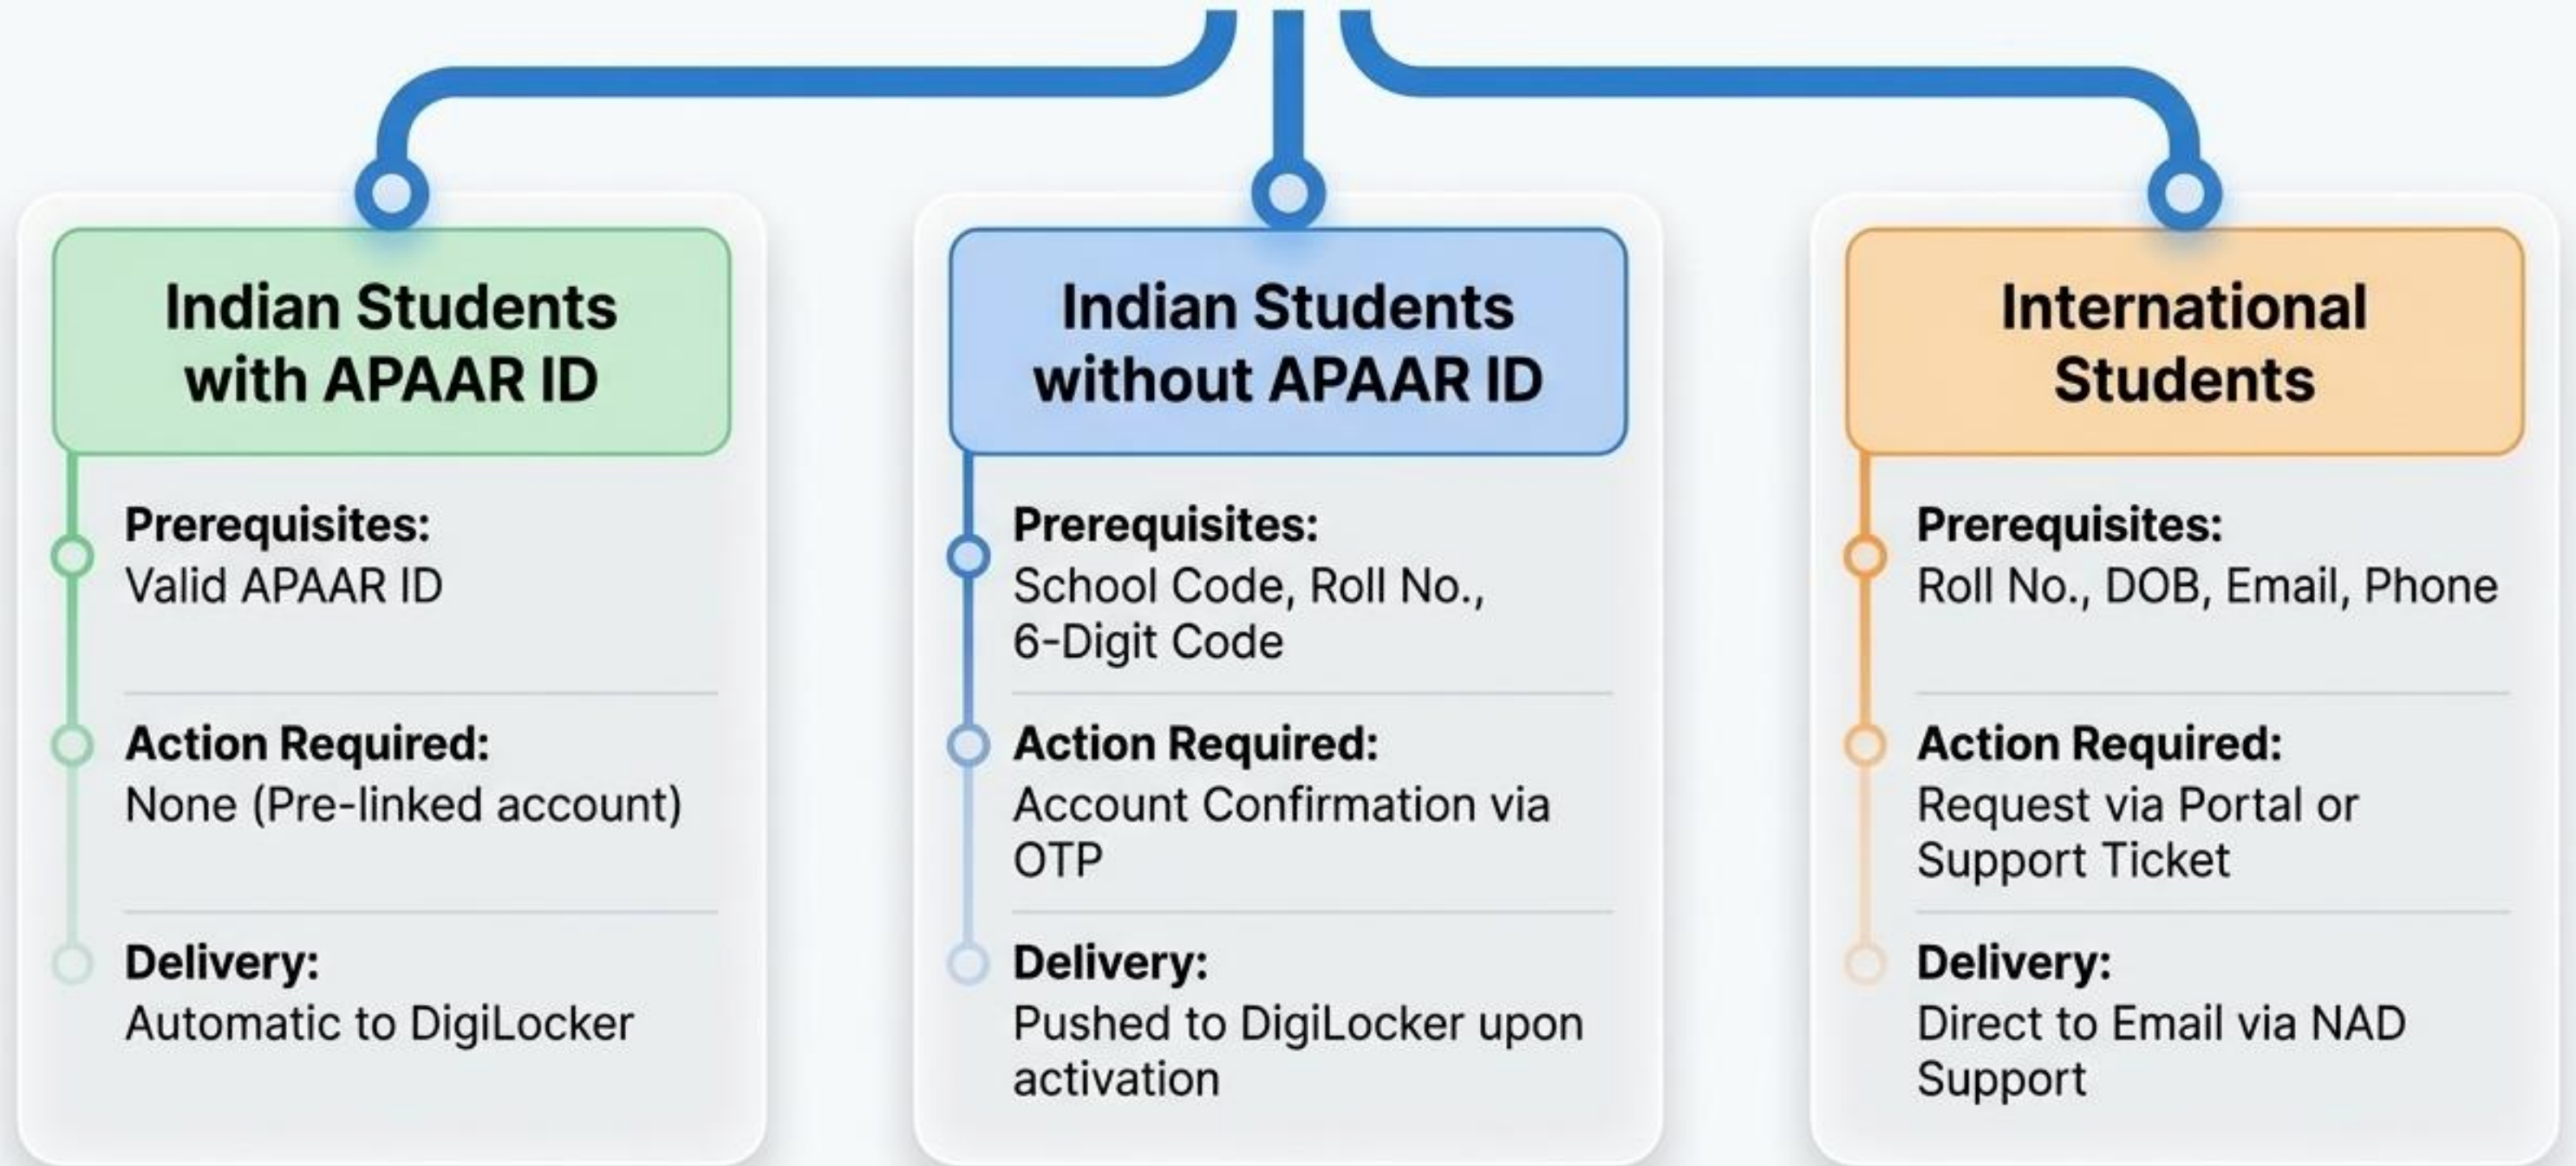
Indian Students with APAAR ID

Prerequisites:
Valid APAAR ID

Action Required:
None (Pre-linked account)

Delivery:
Automatic to DigiLocker

Indian Students without APAAR ID

Prerequisites:
School Code, Roll No., 6-Digit Code

Action Required:
Account Confirmation via OTP

Delivery:
Pushed to DigiLocker upon activation

International Students

Prerequisites:
Roll No., DOB, Email, Phone

Action Required:
Request via Portal or Support Ticket

Delivery:
Direct to Email via NAD Support